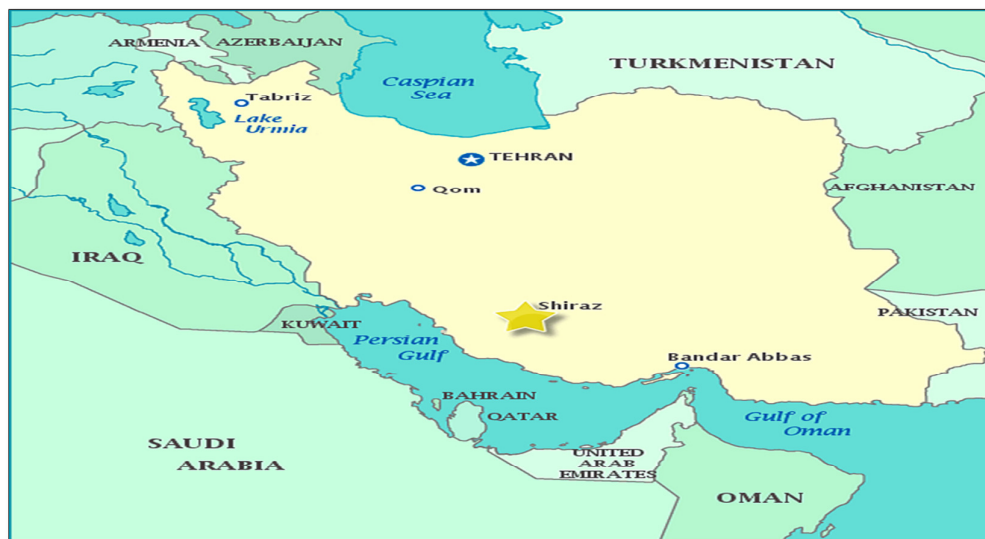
ARMENIA AZERBAIJAN

Caspian Sea

TURKMENISTAN

Tabriz

Lake Urmia

TEHRAN

Qom

AFGHANISTAN

IRAQ

Shiraz

PAKISTAN

KUWAIT

Persian Gulf

Bandar Abbas

BAHRAIN

QATAR

Gulf of Oman

SAUDI ARABIA

UNITED ARAB EMIRATES

OMAN